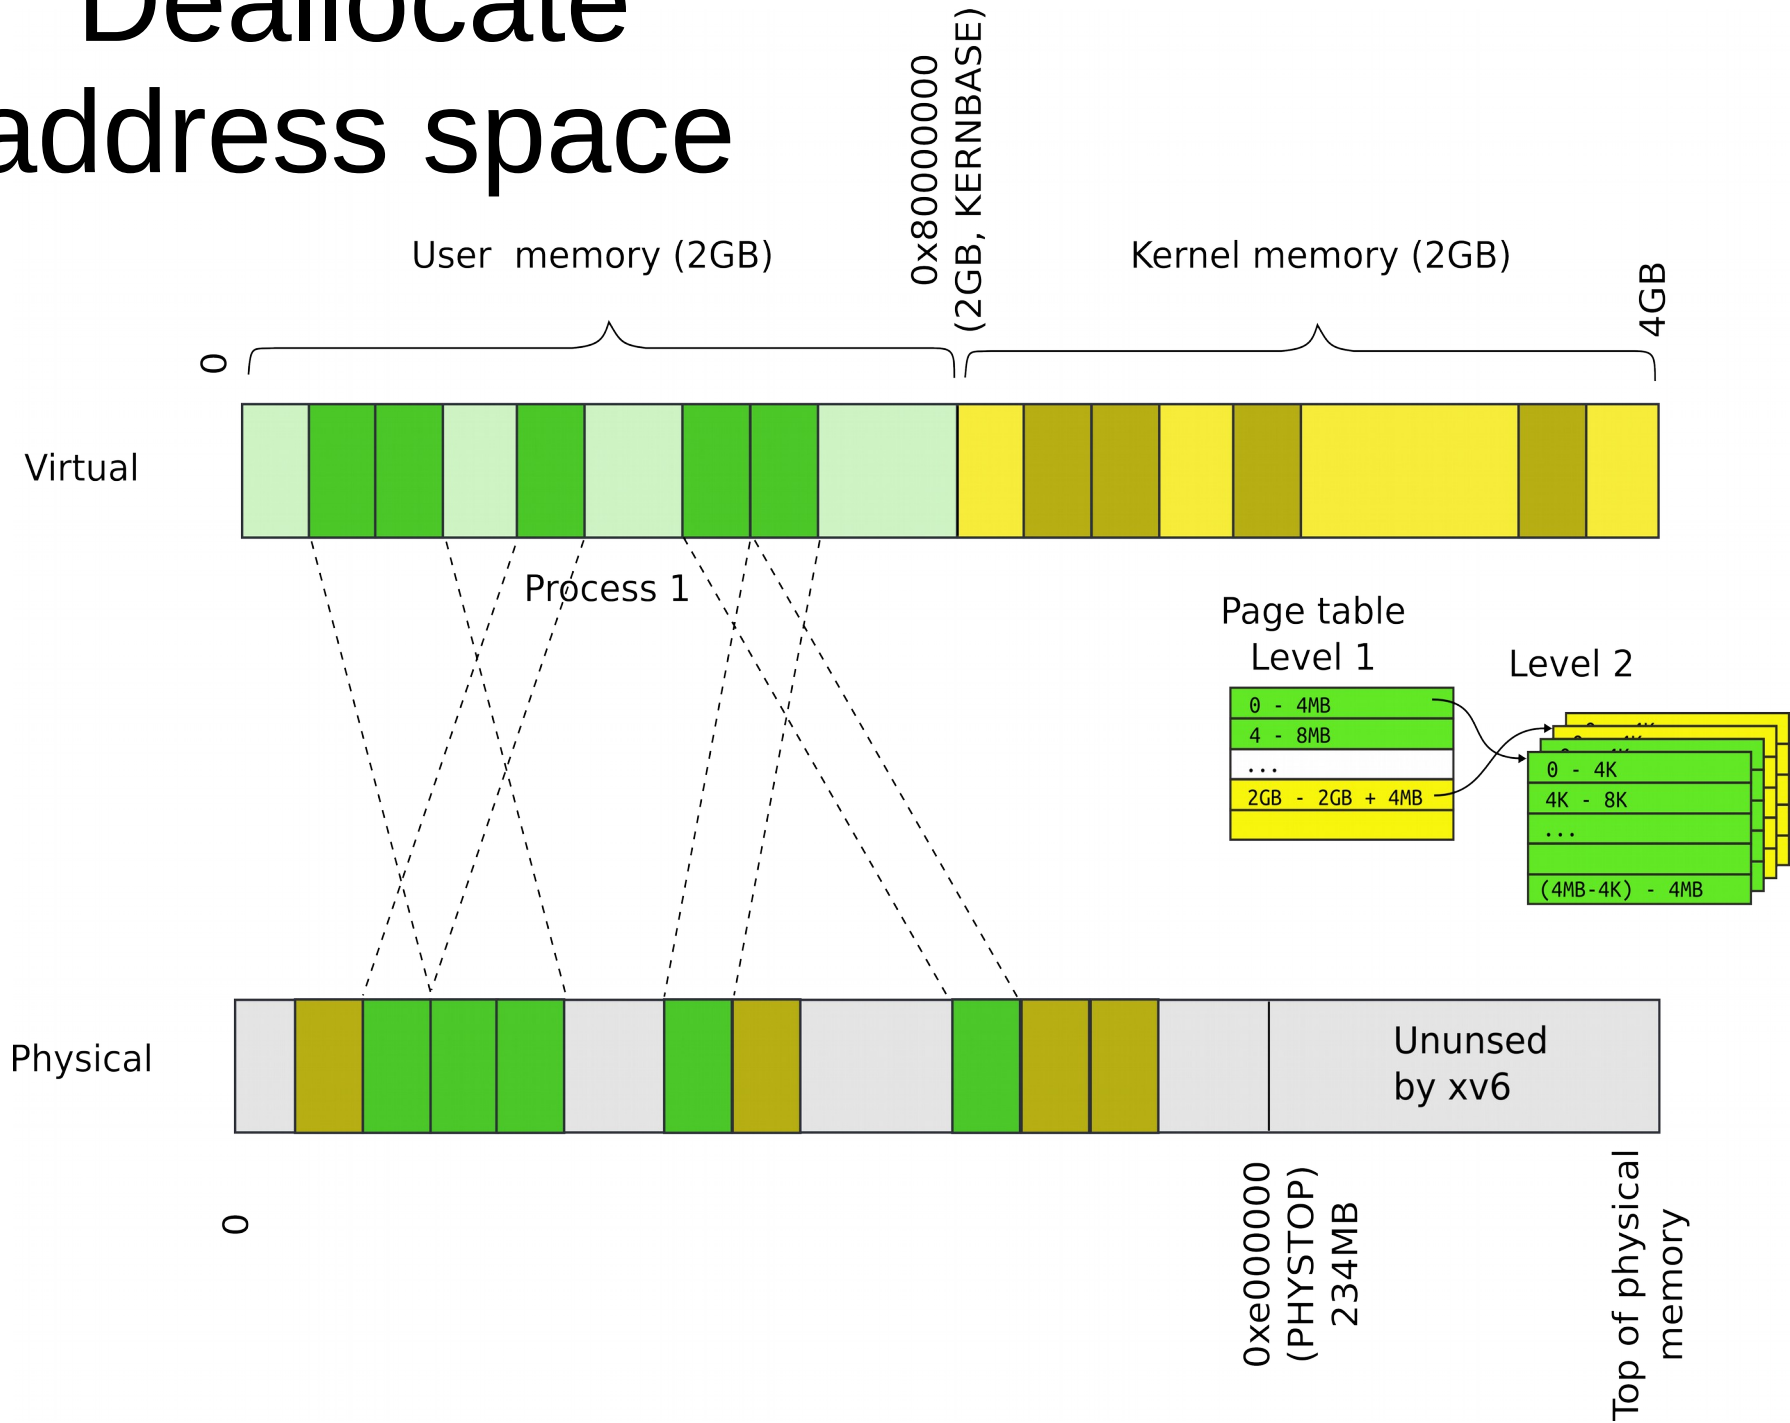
Deallocate address space

User memory (2GB)

0x80000000 (2GB, KERNBASE)

Kernel memory (2GB)

4GB

0

Virtual

Process 1

Page table
Level 1

Level 2

0 - 4MB
4 - 8MB
...
2GB - 2GB + 4MB

0 - 4K
4K - 8K
...
(4MB-4K) - 4MB

Physical

Unnused by xv6

0

0xe000000 (PHYSTOP) 234MB

Top of physical memory